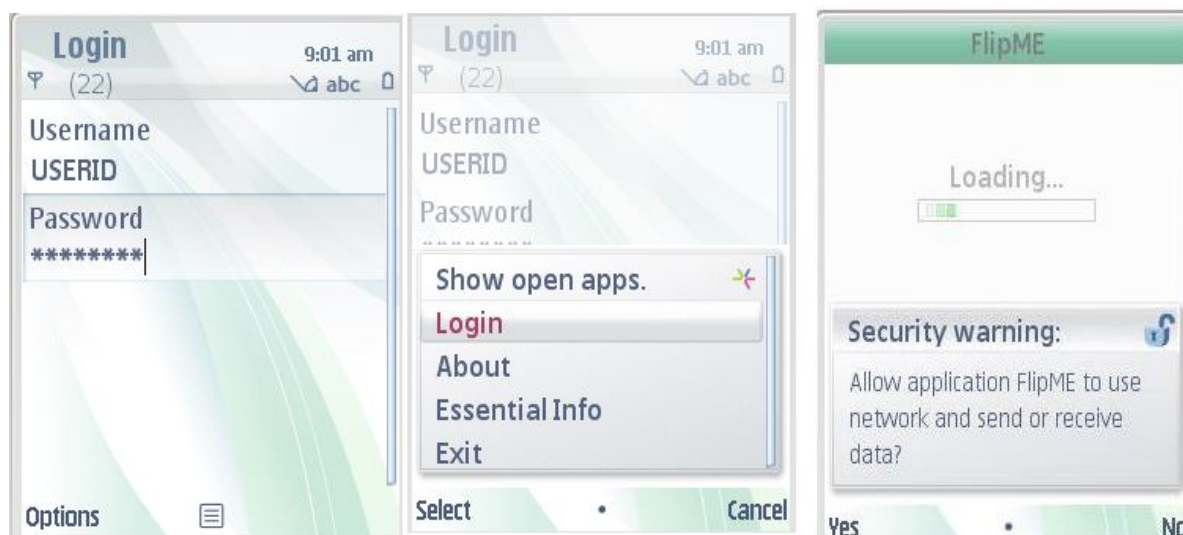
Login
9:01 am
(22)
abc

Username
USERID

Password
********

Options

Login
9:01 am
(22)
abc

Username
USERID

Password

Show open apps.
Login
About
Essential Info
Exit

Select
Cancel

FlipME

Loading...

Security warning:
Allow application FlipME to use network and send or receive data?

Yes
No